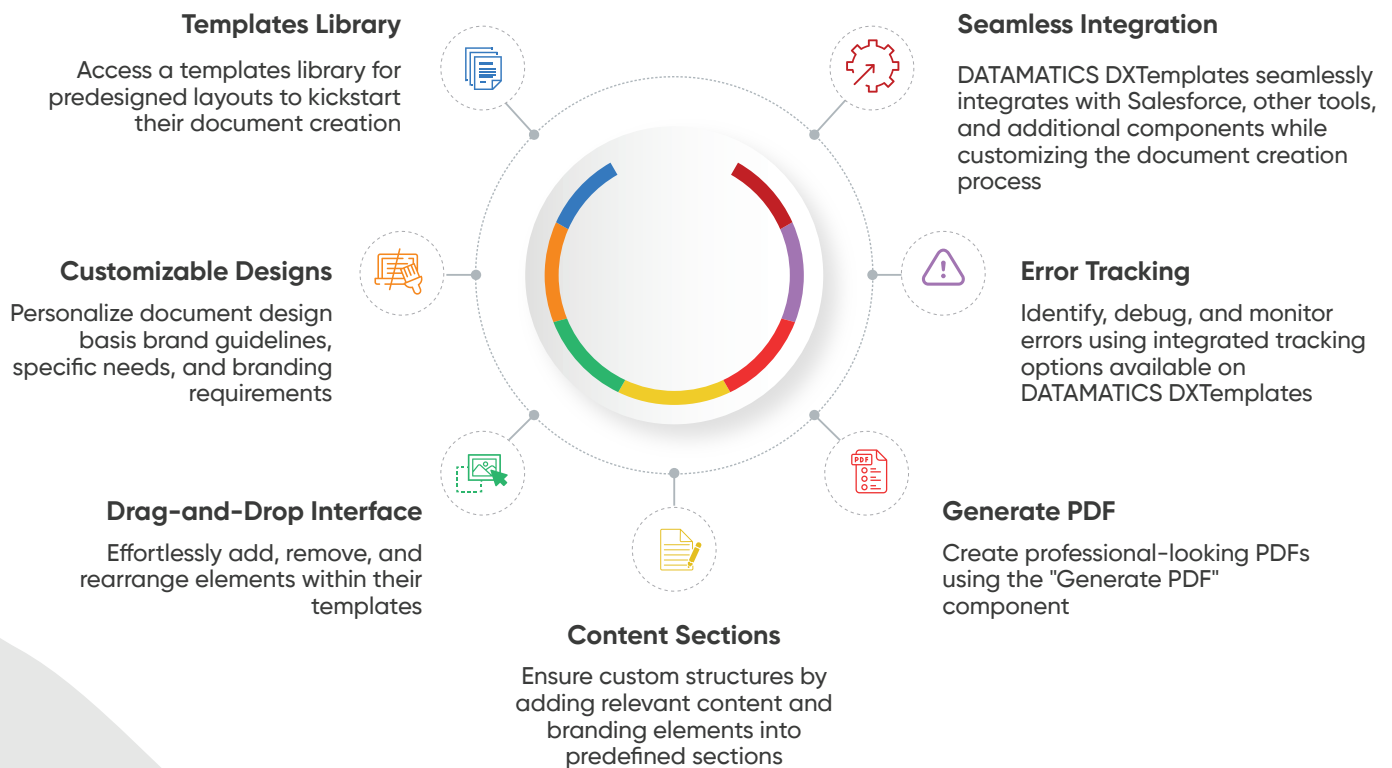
Templates Library

Access a templates library for predesigned layouts to kickstart their document creation

Seamless Integration

DATAMATICS DXTemplates seamlessly integrates with Salesforce, other tools, and additional components while customizing the document creation process

Customizable Designs

Personalize document design basis brand guidelines, specific needs, and branding requirements

Error Tracking

Identify, debug, and monitor errors using integrated tracking options available on DATAMATICS DXTemplates

PDF

Drag-and-Drop Interface

Effortlessly add, remove, and rearrange elements within their templates

Generate PDF

Create professional-looking PDFs using the "Generate PDF" component

Content Sections

Ensure custom structures by adding relevant content and branding elements into predefined sections